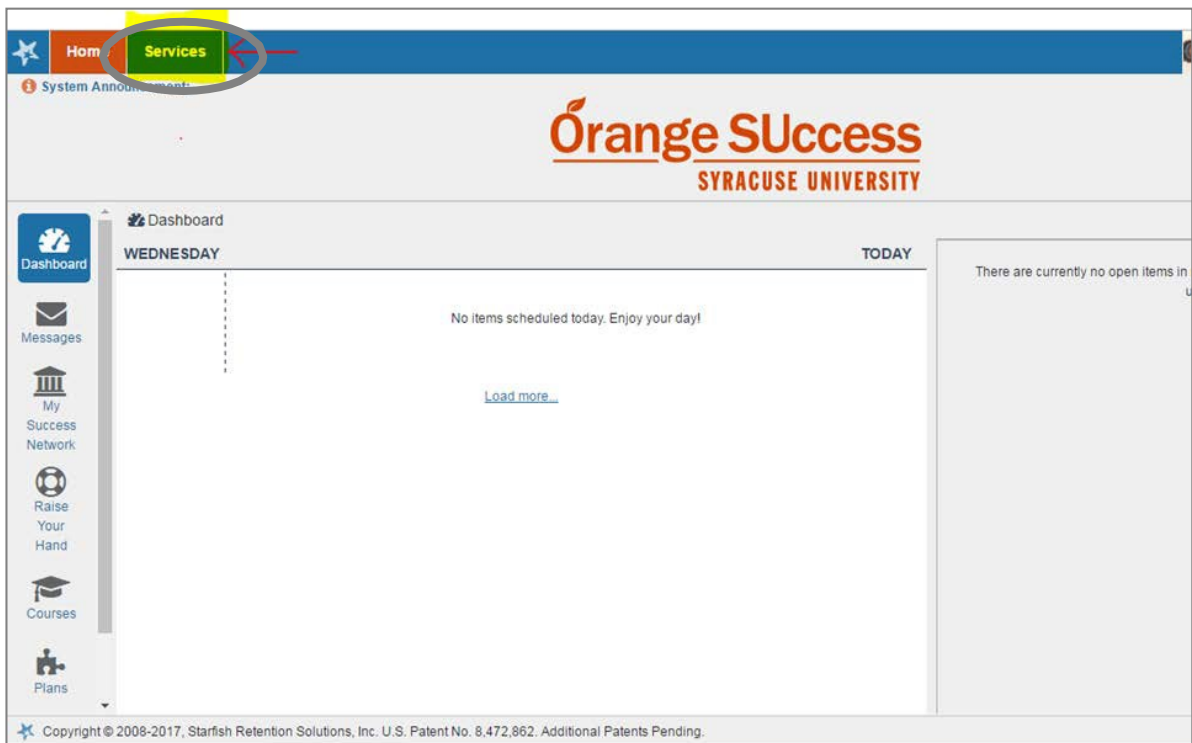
Hom Services

System Announ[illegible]

Orange SUccess
SYRACUSE UNIVERSITY

Dashboard

Messages

My Success Network

Raise Your Hand

Courses

Plans

Dashboard

WEDNESDAY

TODAY

No items scheduled today. Enjoy your day!

Load more...

There are currently no open items in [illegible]
u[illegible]

Copyright © 2008-2017, Starfish Retention Solutions, Inc. U.S. Patent No. 8,472,862. Additional Patents Pending.